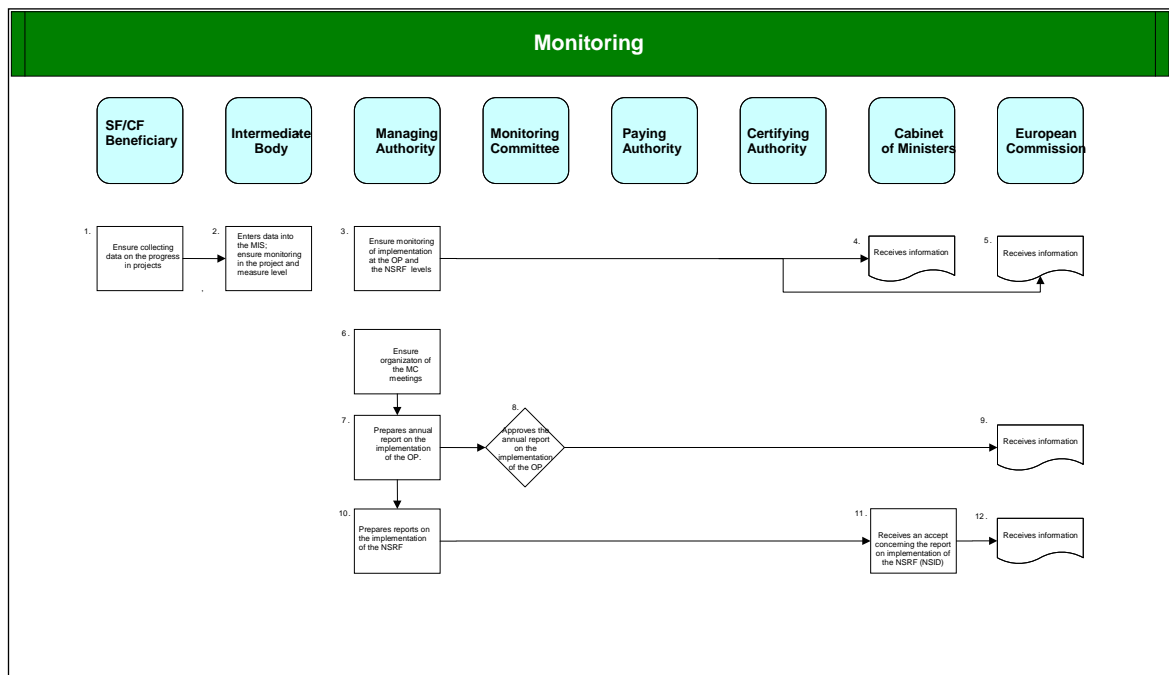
Monitoring

SF/CF Beneficiary

Intermediate Body

Managing Authority

Monitoring Committee

Paying Authority

Certifying Authority

Cabinet of Ministers

European Commission

1. Ensure collecting data on the progress in projects

2. Enters data into the MIS; ensure monitoring in the project and measure level

3. Ensure monitoring of implementation at the OP and the NSRF levels

4. Receives information

5. Receives information

6. Ensure organizaton of the MC meetings

7. Prepares annual report on the implementation of the OP.

8. Approves the annual report on the implementation of the OP.

9. Receives information

10. Prepares reports on the implementation of the NSRF

11. Receives an accept concerning the report on implementation of the NSRF (NSID)

12. Receives information